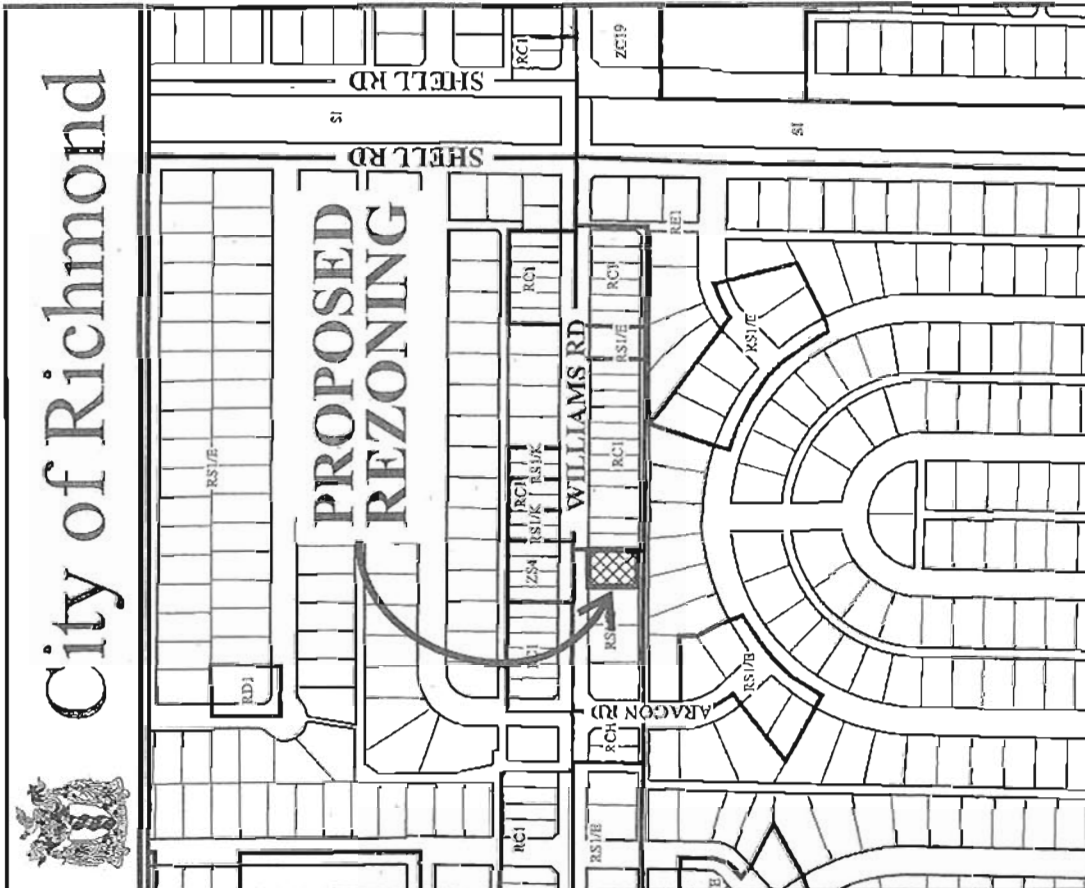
City of Richmond

PROPOSED REZONING

SHELL RD

SHELL RD

WILLIAMS RD

ARAGON RD

RC1

ZC19

SI

SI

RE1

RC1

RC1

RS1/E

RS1/E

RS1/E

RC1

RS1/E

RC1

RS1/K

RS1/K

ZS4

RE1

RS1

RS1/E

RS1/E

RD1

RCH

RC1

RS1/E